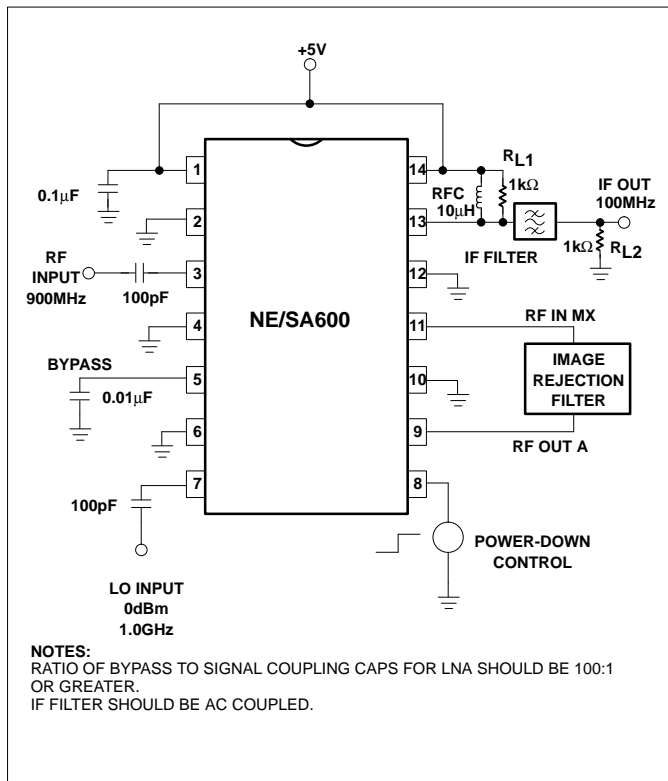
+5V

1
2
3
4
5
6
7

14
13
12
11
10
9
8

0.1μF

RF INPUT
900MHz

100pF

NE/SA600

BYPASS

0.01μF

100pF

LO INPUT
0dBm
1.0GHz

RFC
10μH

$R_{L1}$
1kΩ

IF OUT
100MHz

1kΩ $R_{L2}$

IF FILTER

RF IN MX

IMAGE REJECTION FILTER

RF OUT A

POWER-DOWN CONTROL

NOTES:
RATIO OF BYPASS TO SIGNAL COUPLING CAPS FOR LNA SHOULD BE 100:1 OR GREATER.
IF FILTER SHOULD BE AC COUPLED.